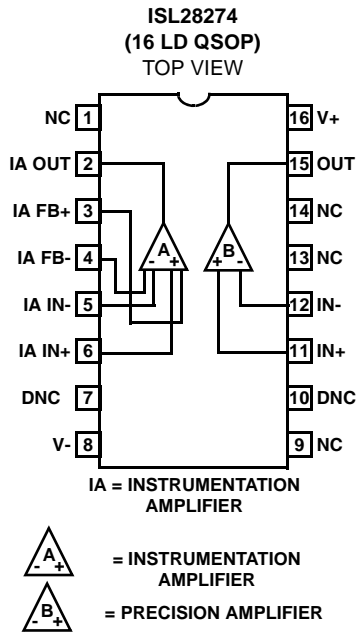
ISL28274
(16 LD QSOP)
TOP VIEW

NC 1
IA OUT 2
IA FB+ 3
IA FB- 4
IA IN- 5
IA IN+ 6
DNC 7
V- 8

16 V+
15 OUT
14 NC
13 NC
12 IN-
11 IN+
10 DNC
9 NC

A
- +

B
+ -

IA = INSTRUMENTATION AMPLIFIER

A
- +
= INSTRUMENTATION AMPLIFIER

B
- +
= PRECISION AMPLIFIER